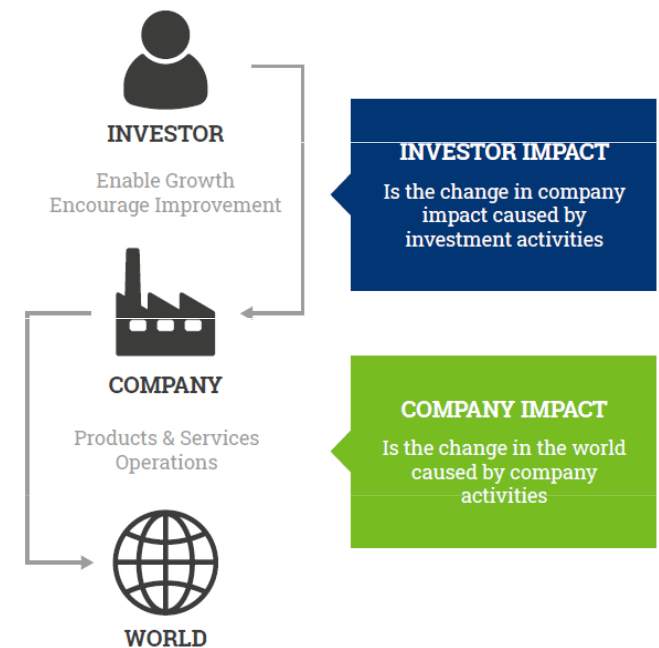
INVESTOR

Enable Growth
Encourage Improvement

INVESTOR IMPACT

Is the change in company impact caused by investment activities

COMPANY

Products & Services
Operations

COMPANY IMPACT

Is the change in the world caused by company activities

WORLD